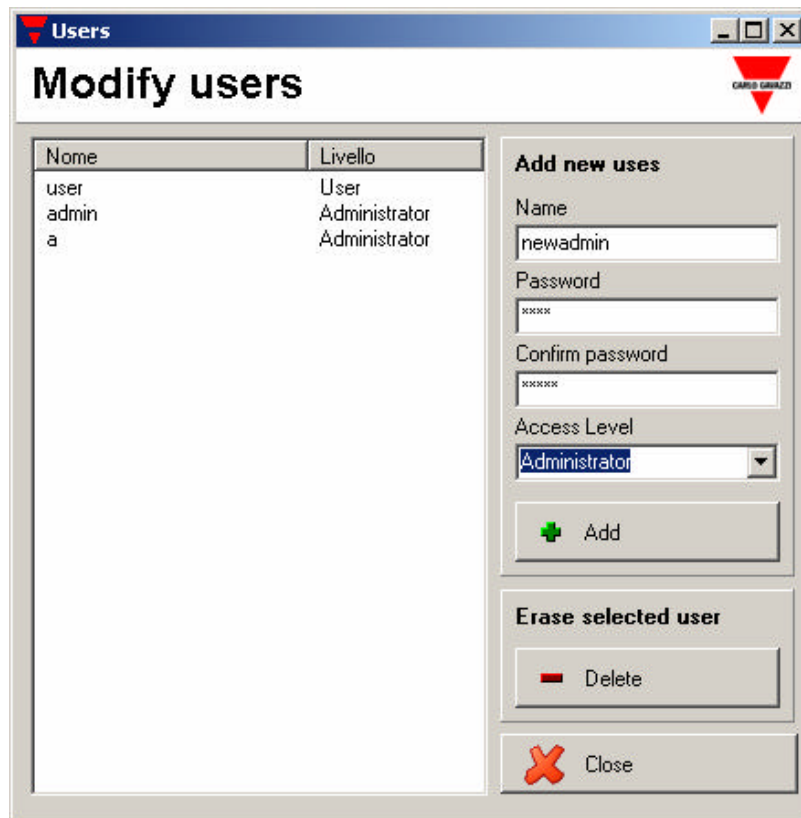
Users

Modify users

CARLO GAVAZZI

| Nome | Livello |
|---|---|
| user | User |
| admin | Administrator |
| a | Administrator |

Add new uses

Name

newadmin

Password

****

Confirm password

*****

Access Level

Administrator

Add

Erase selected user

Delete

Close